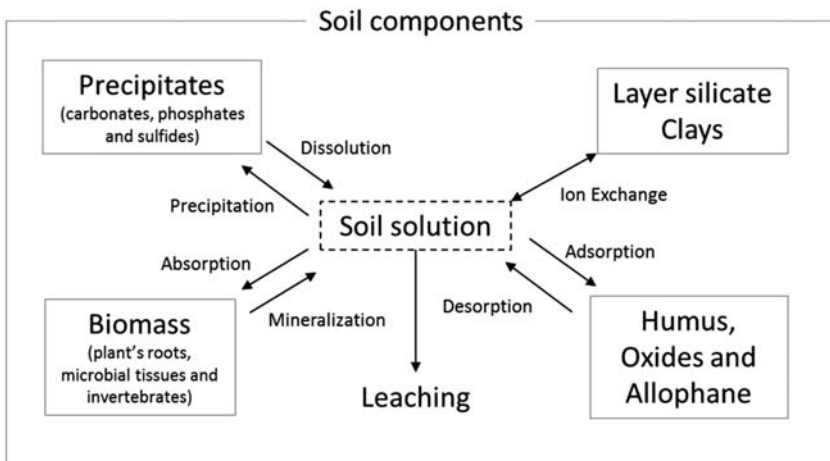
Soil components

Precipitates
(carbonates, phosphates and sulfides)

Layer silicate Clays

Dissolution

Precipitation

Ion Exchange

Soil solution

Absorption

Adsorption

Mineralization

Desorption

Biomass
(plant's roots, microbial tissues and invertebrates)

Leaching

Humus, Oxides and Allophane